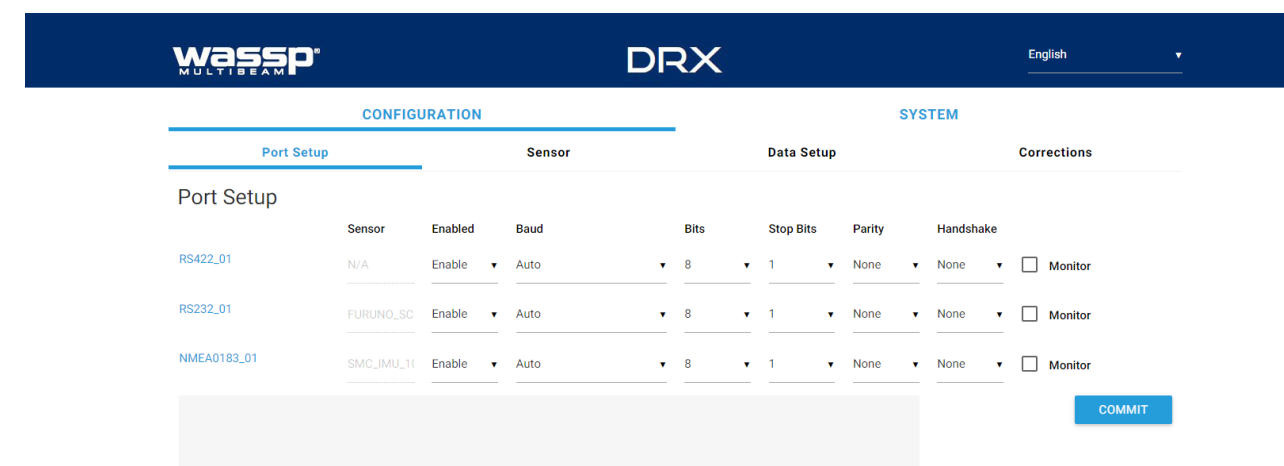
WASSP® MULTIBEAM

DRX

English ▾

CONFIGURATION

SYSTEM

Port Setup

Sensor

Data Setup

Corrections

Port Setup

| | Sensor | Enabled | Baud | Bits | Stop Bits | Parity | Handshake | |
|---|---|---|---|---|---|---|---|---|
| RS422_01 | N/A | Enable ▾ | Auto ▾ | 8 ▾ | 1 ▾ | None ▾ | None ▾ | Monitor |
| RS232_01 | FURUNO_SC | Enable ▾ | Auto ▾ | 8 ▾ | 1 ▾ | None ▾ | None ▾ | Monitor |
| NMEA0183_01 | SMC_IMU_1( | Enable ▾ | Auto ▾ | 8 ▾ | 1 ▾ | None ▾ | None ▾ | Monitor |

COMMIT